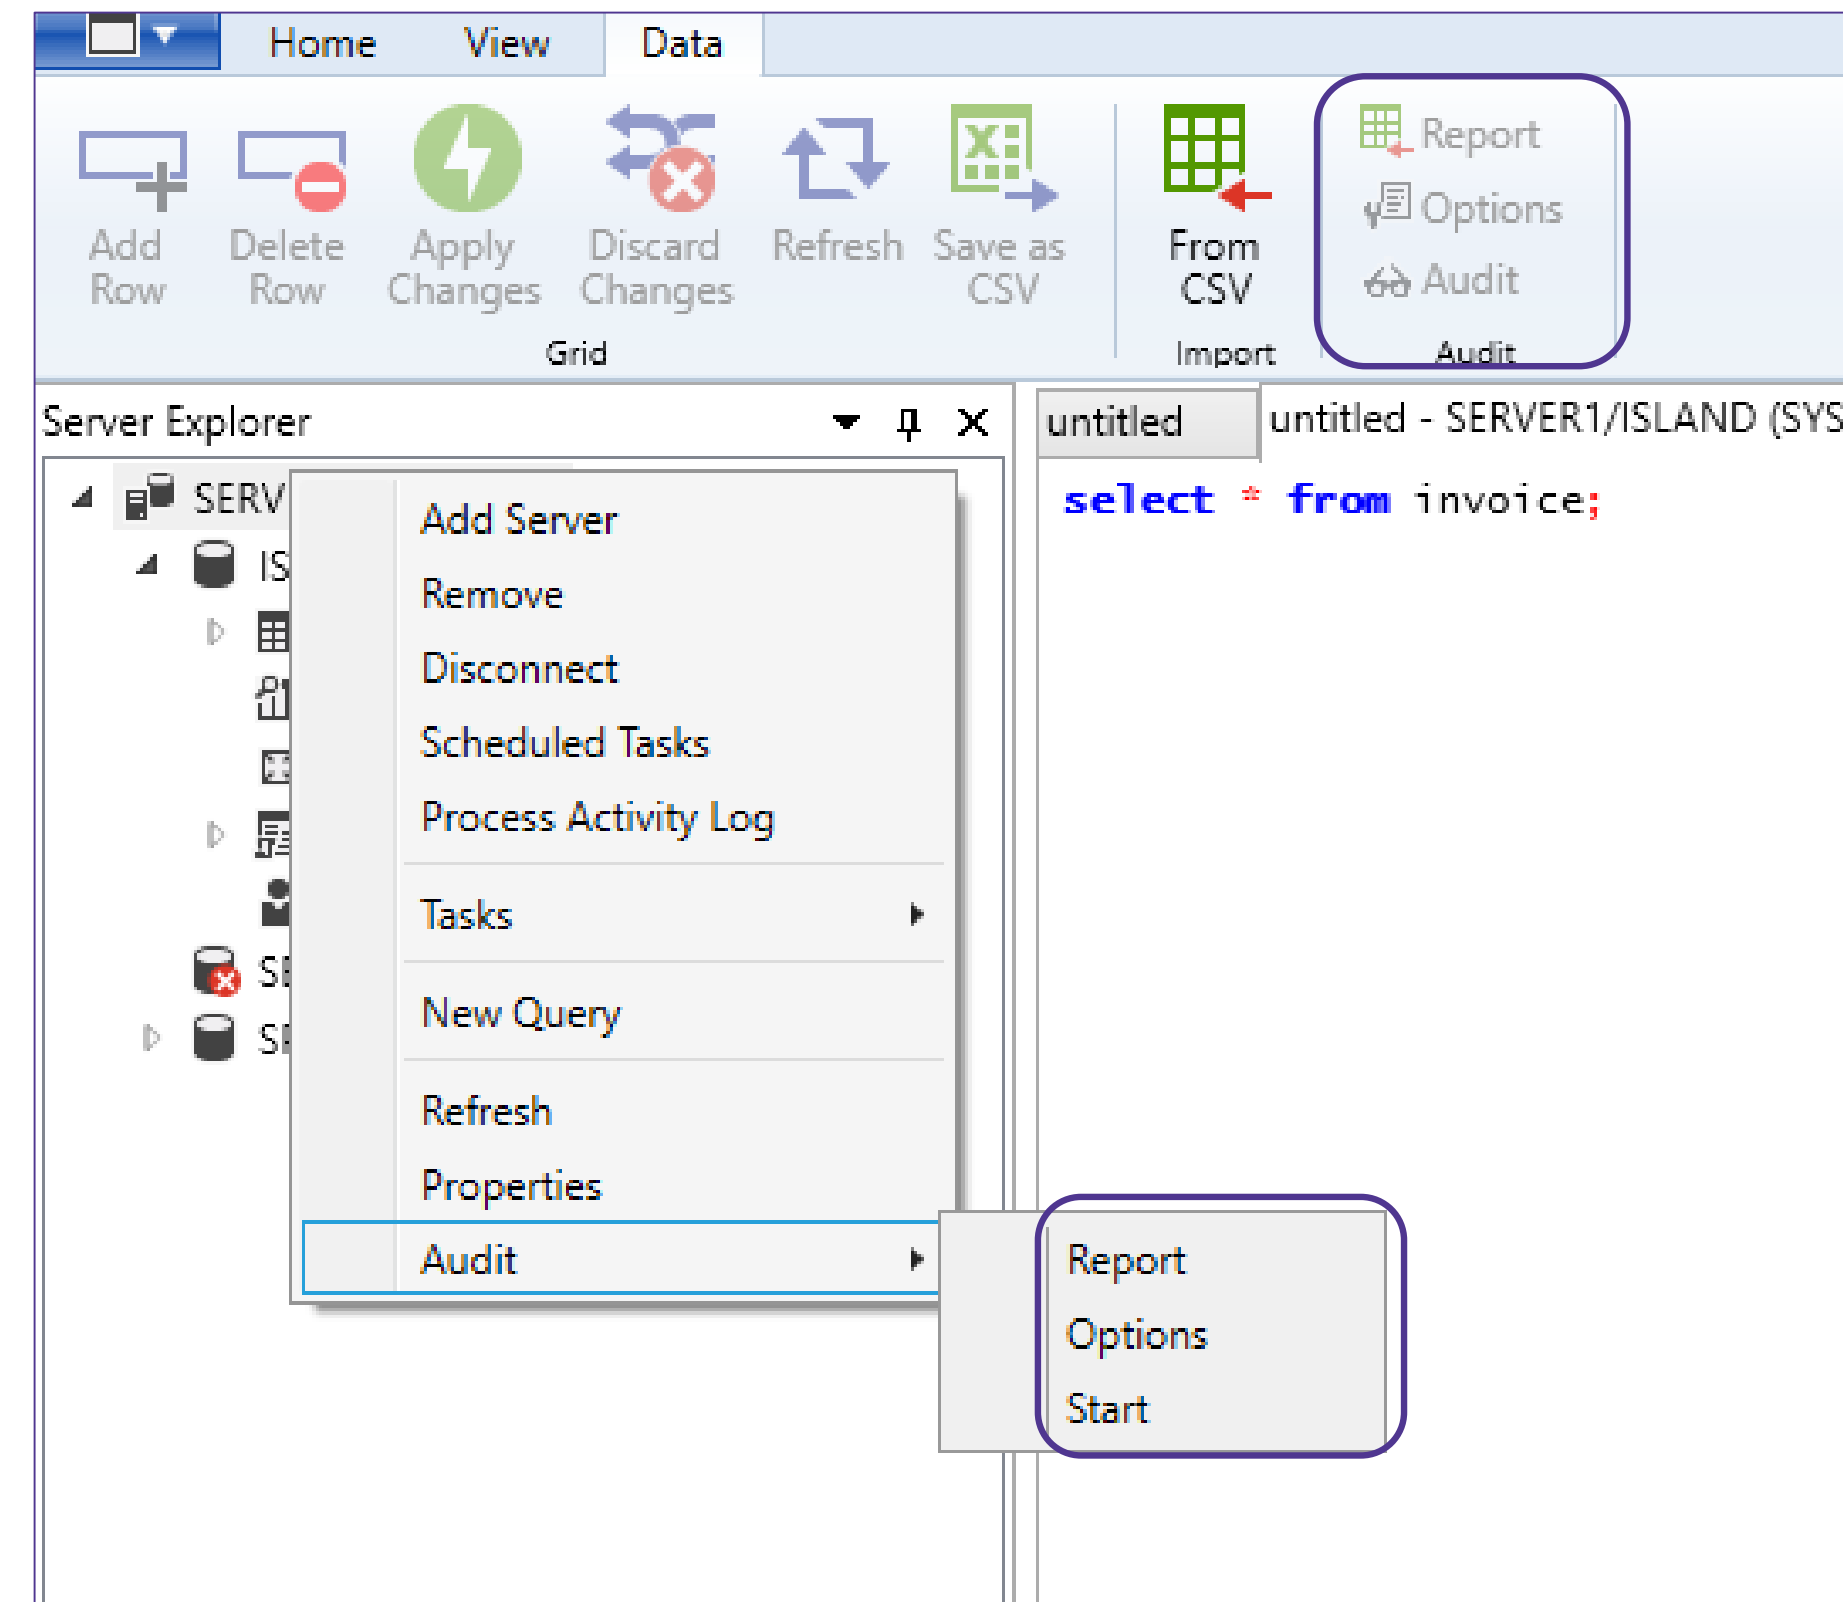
Home View Data

Add Row
Delete Row
Apply Changes
Discard Changes
Refresh
Save as CSV
Grid

From CSV
Import

Report
Options
Audit
Audit

Server Explorer

SERV
IS
SE
SE

Add Server
Remove
Disconnect
Scheduled Tasks
Process Activity Log
Tasks
New Query
Refresh
Properties
Audit

Report
Options
Start

untitled
untitled - SERVER1/ISLAND (SYS

select * from invoice;